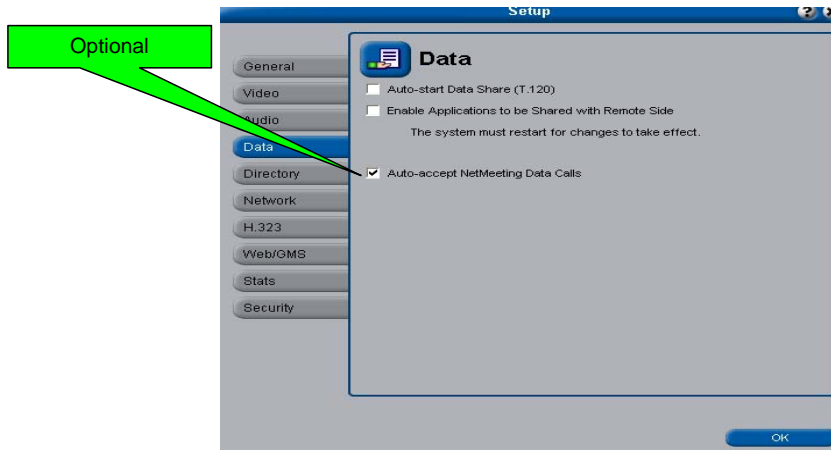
Setup

Optional

General
Video
Audio
Data
Directory
Network
H.323
Web/GMS
Stats
Security

Data

Auto-start Data Share (T.120)

Enable Applications to be Shared with Remote Side

The system must restart for changes to take effect.

Auto-accept NetMeeting Data Calls

OK